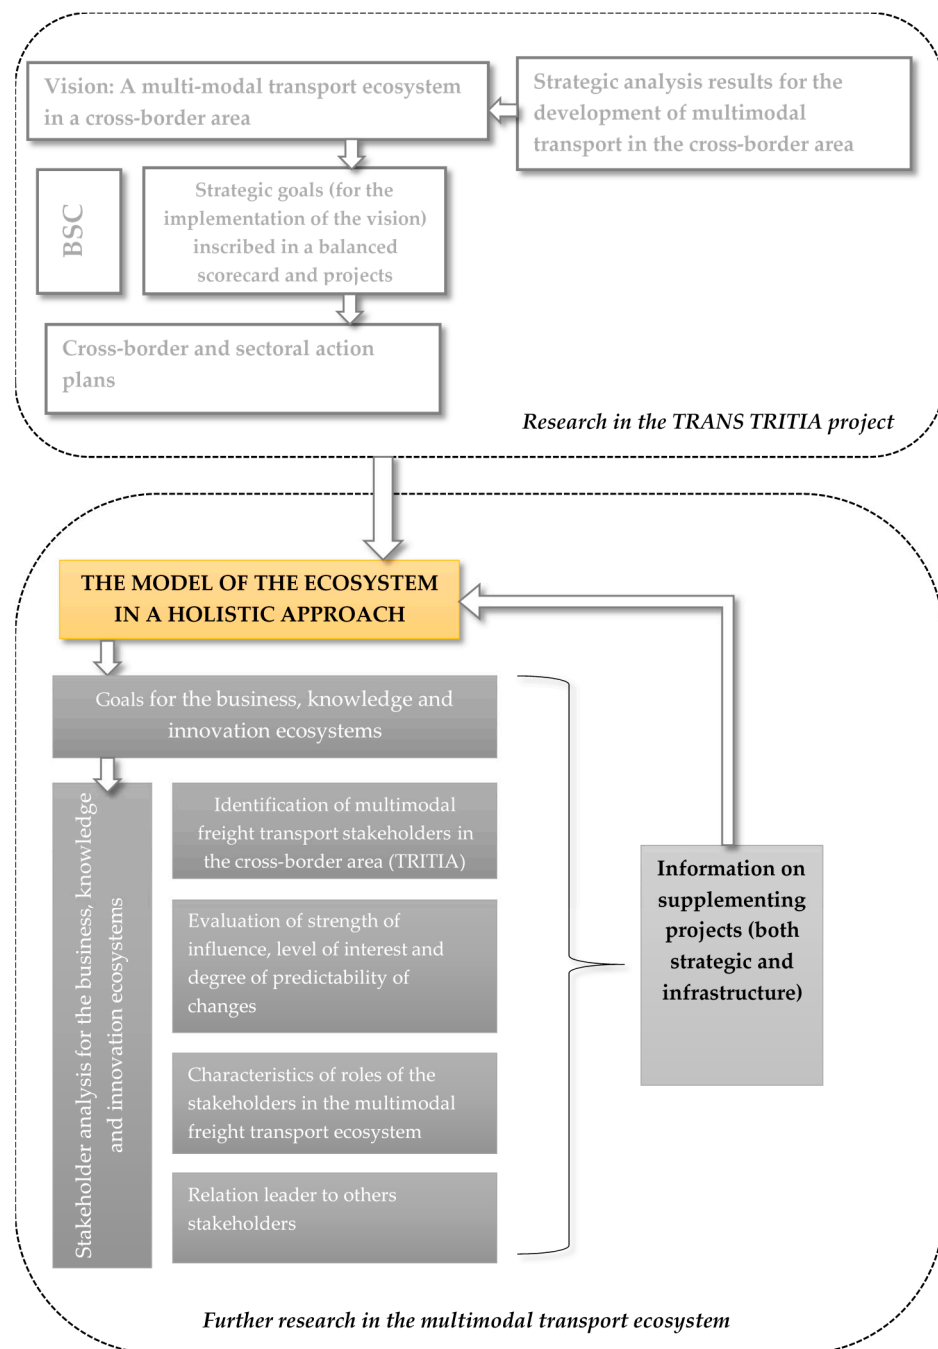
Vision: A multi-modal transport ecosystem in a cross-border area

Strategic analysis results for the development of multimodal transport in the cross-border area

BSC

Strategic goals (for the implementation of the vision) inscribed in a balanced scorecard and projects

Cross-border and sectoral action plans

Research in the TRANS TRITIA project

THE MODEL OF THE ECOSYSTEM IN A HOLISTIC APPROACH

Goals for the business, knowledge and innovation ecosystems

Stakeholder analysis for the business, knowledge and innovation ecosystems

Identification of multimodal freight transport stakeholders in the cross-border area (TRITIA)

Evaluation of strength of influence, level of interest and degree of predictability of changes

Characteristics of roles of the stakeholders in the multimodal freight transport ecosystem

Relation leader to others stakeholders

Information on supplementing projects (both strategic and infrastructure)

Further research in the multimodal transport ecosystem